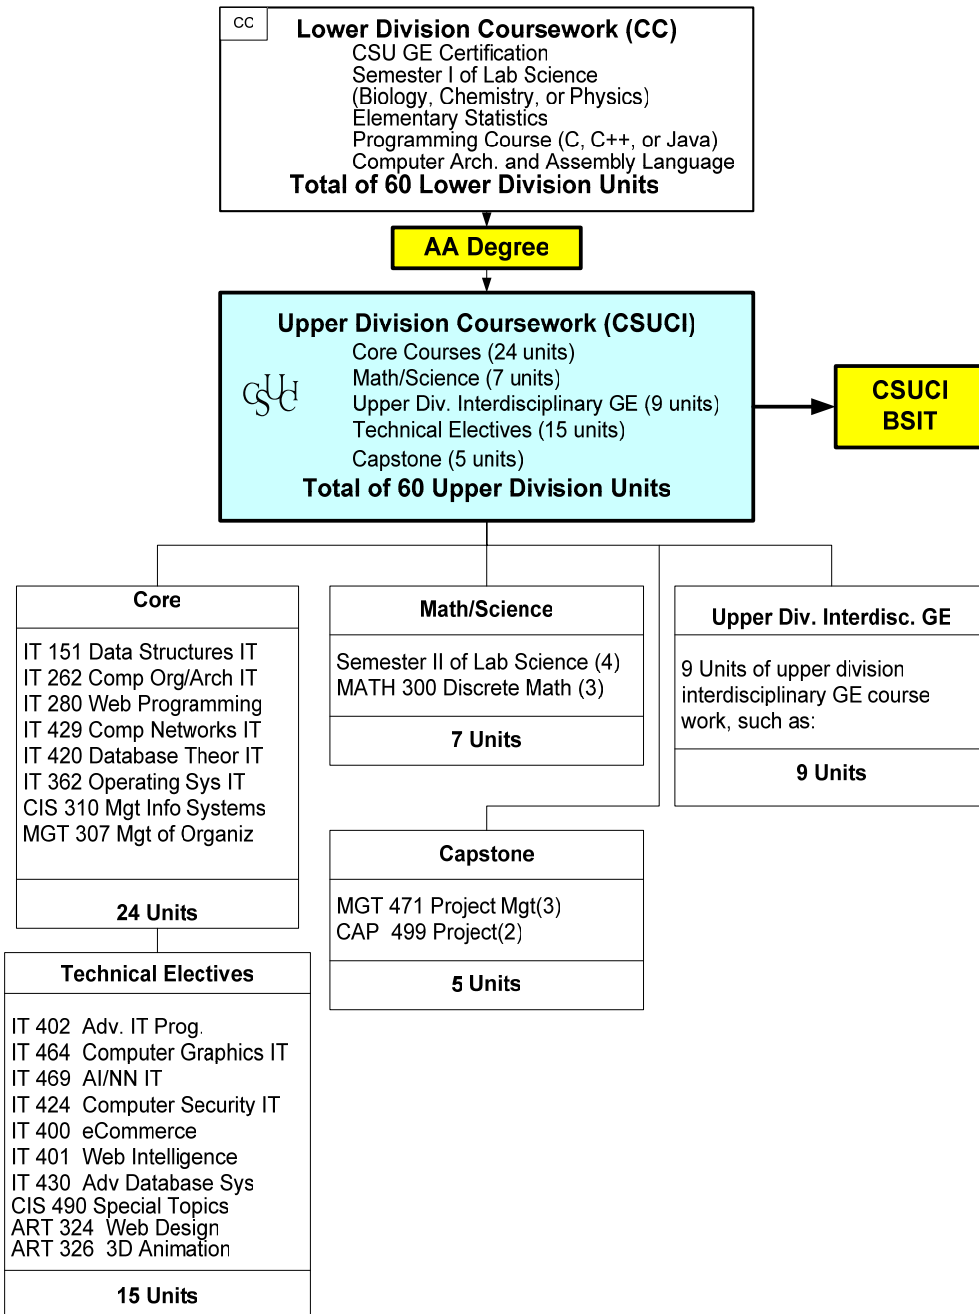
CC

Lower Division Coursework (CC)
CSU GE Certification
Semester I of Lab Science
(Biology, Chemistry, or Physics)
Elementary Statistics
Programming Course (C, C++, or Java)
Computer Arch. and Assembly Language
Total of 60 Lower Division Units

AA Degree

Upper Division Coursework (CSUCI)
CSUCI
Core Courses (24 units)
Math/Science (7 units)
Upper Div. Interdisciplinary GE (9 units)
Technical Electives (15 units)
Capstone (5 units)
Total of 60 Upper Division Units

CSUCI
BSIT

Core
IT 151 Data Structures IT
IT 262 Comp Org/Arch IT
IT 280 Web Programming
IT 429 Comp Networks IT
IT 420 Database Theor IT
IT 362 Operating Sys IT
CIS 310 Mgt Info Systems
MGT 307 Mgt of Organiz
24 Units

Math/Science
Semester II of Lab Science (4)
MATH 300 Discrete Math (3)
7 Units

Upper Div. Interdisc. GE
9 Units of upper division interdisciplinary GE course work, such as:
9 Units

Capstone
MGT 471 Project Mgt(3)
CAP 499 Project(2)
5 Units

Technical Electives
IT 402 Adv. IT Prog.
IT 464 Computer Graphics IT
IT 469 AI/NN IT
IT 424 Computer Security IT
IT 400 eCommerce
IT 401 Web Intelligence
IT 430 Adv Database Sys
CIS 490 Special Topics
ART 324 Web Design
ART 326 3D Animation
15 Units